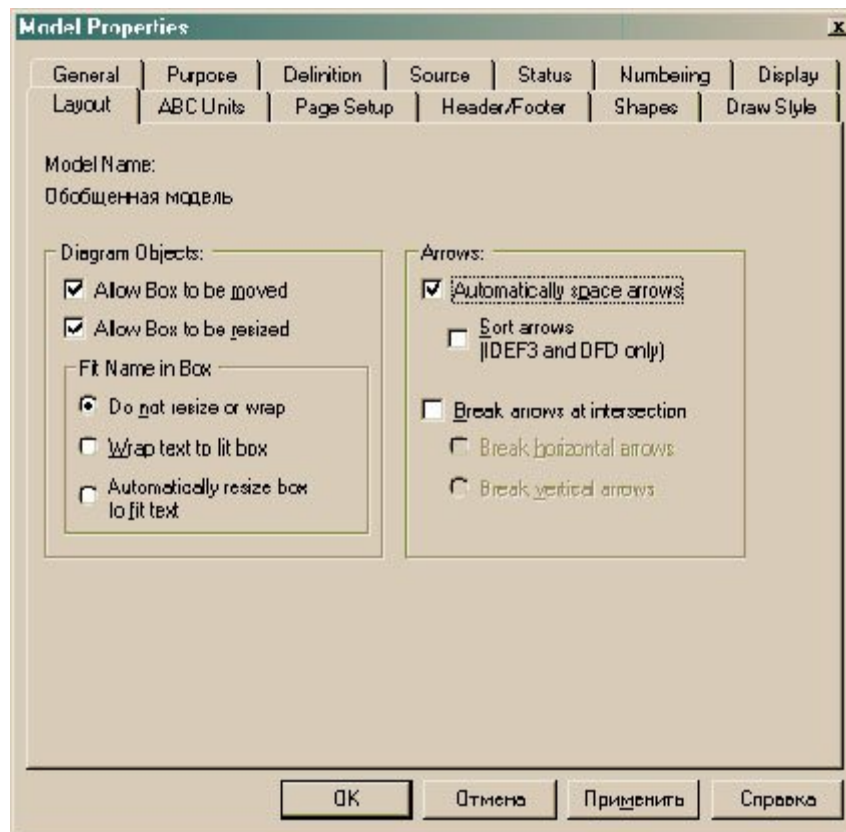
Model Properties

x

General | Purpose | Definition | Source | Status | Numbering | Display
Layout | ABC Units | Page Setup | Header/Footer | Shapes | Draw Style

Model Name:
Обобщенная модель

Diagram Objects:
☑ Allow Box to be moved
☑ Allow Box to be resized

Fit Name in Box
◉ Do not resize or wrap
○ Wrap text to fit box
○ Automatically resize box to fit text

Arrows:
☑ Automatically space arrows
☐ Sort arrows (IDEF3 and DFD only)
☐ Break arrows at intersection
○ Break horizontal arrows
○ Break vertical arrows

OK | Отмена | Применить | Справка